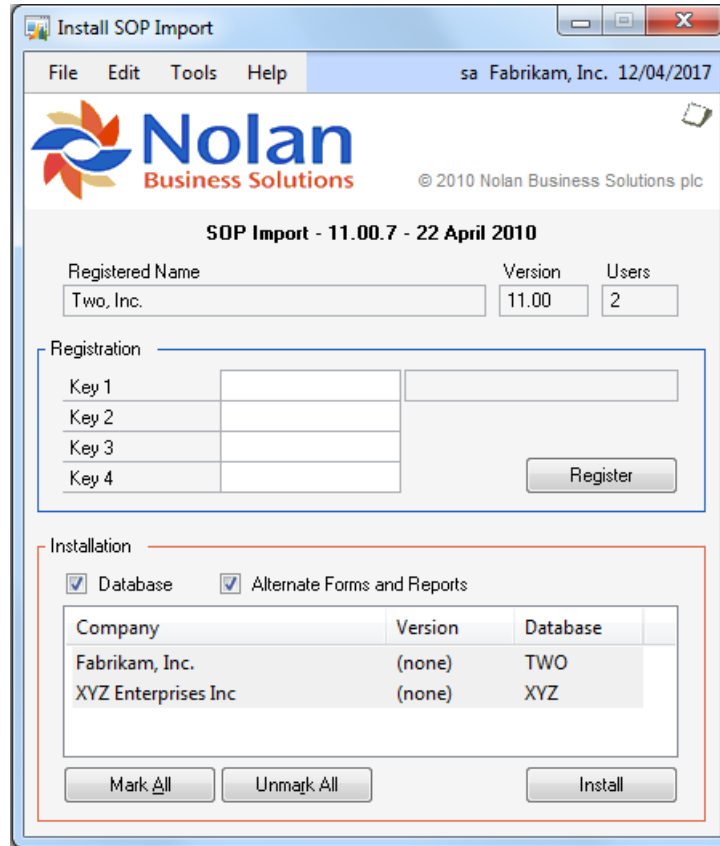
Install SOP Import

File Edit Tools Help

sa Fabrikam, Inc. 12/04/2017

Nolan
Business Solutions

© 2010 Nolan Business Solutions plc

SOP Import - 11.00.7 - 22 April 2010

Registered Name
Two, Inc.

Version
11.00

Users
2

Registration

Key 1
Key 2
Key 3
Key 4

Register

Installation

Database
Alternate Forms and Reports

| Company | Version | Database |
|---|---|---|
| Fabrikam, Inc. | (none) | TWO |
| XYZ Enterprises Inc | (none) | XYZ |

Mark All
Unmark All
Install